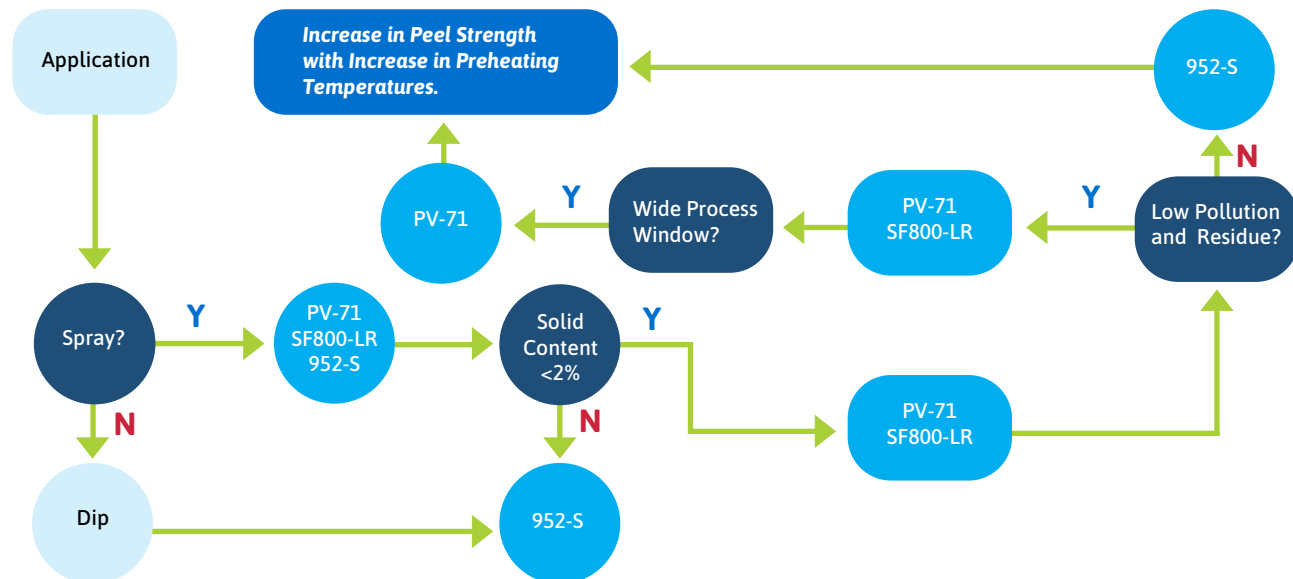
Application

Increase in Peel Strength with Increase in Preheating Temperatures.

952-S

N

PV-71

Y

Wide Process Window?

PV-71
SF800-LR

Y

Low Pollution and Residue?

Spray?

Y

PV-71
SF800-LR
952-S

Solid Content <2%

Y

N

N

PV-71
SF800-LR

Dip

952-S